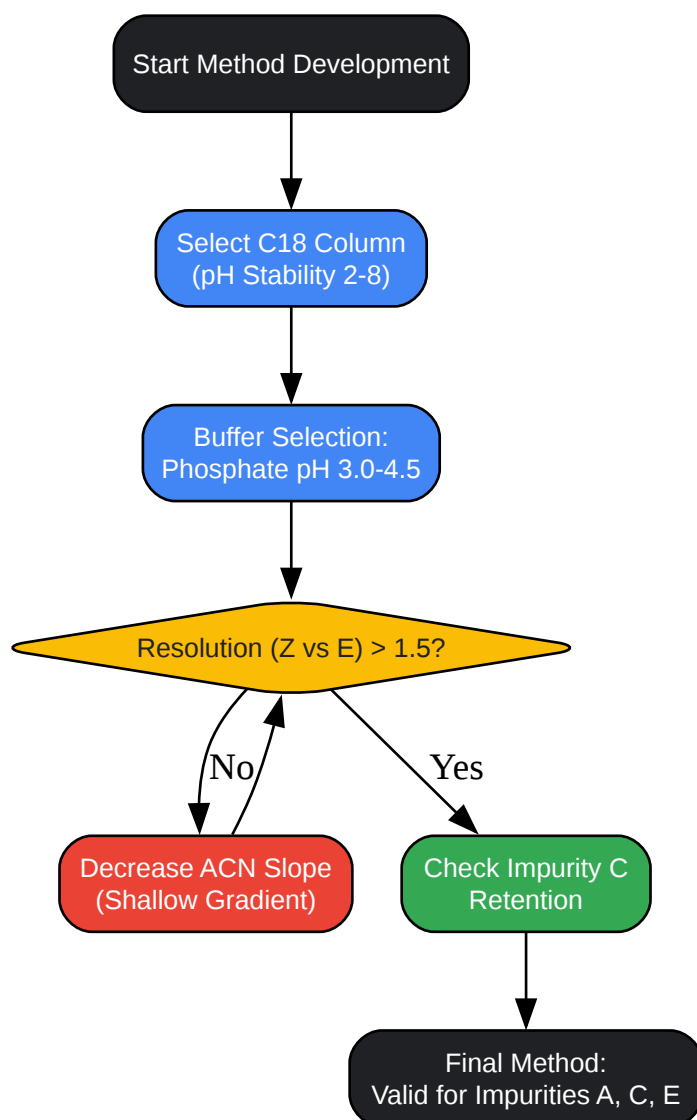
Start Method Development

Select C18 Column
(pH Stability 2-8)

Buffer Selection:
Phosphate pH 3.0-4.5

Resolution (Z vs E) > 1.5?

No

Yes

Decrease ACN Slope
(Shallow Gradient)

Check Impurity C
Retention

Final Method:
Valid for Impurities A, C, E